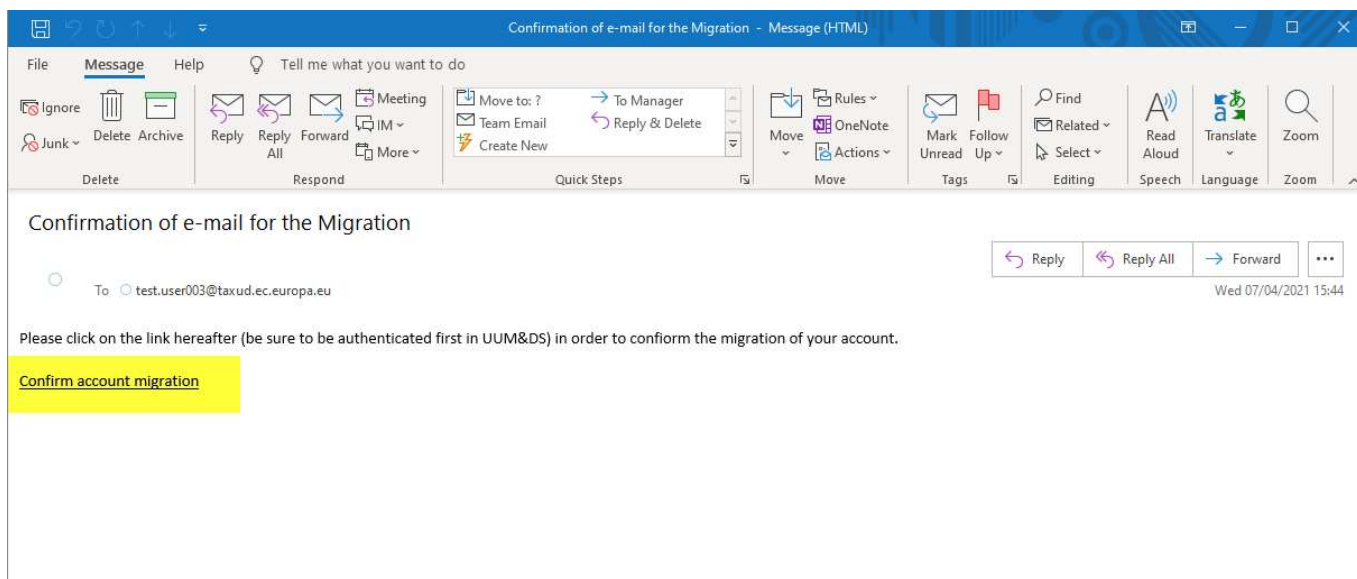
Confirmation of e-mail for the Migration - Message (HTML)

File Message Help Tell me what you want to do

Ignore
Junk
Delete Archive
Delete

Reply Reply All Forward
Meeting
IM
More
Respond

Move to: ?
Team Email
Create New
To Manager
Reply & Delete
Quick Steps

Move
Rules
OneNote
Actions
Move

Mark Unread
Follow Up
Tags

Find
Related
Select
Editing

Read Aloud
Speech

Translate
Language

Zoom
Zoom

Confirmation of e-mail for the Migration

Reply Reply All Forward ...

To test.user003@taxud.ec.europa.eu

Wed 07/04/2021 15:44

Please click on the link hereafter (be sure to be authenticated first in UUM&DS) in order to confiorm the migration of your account.

Confirm account migration